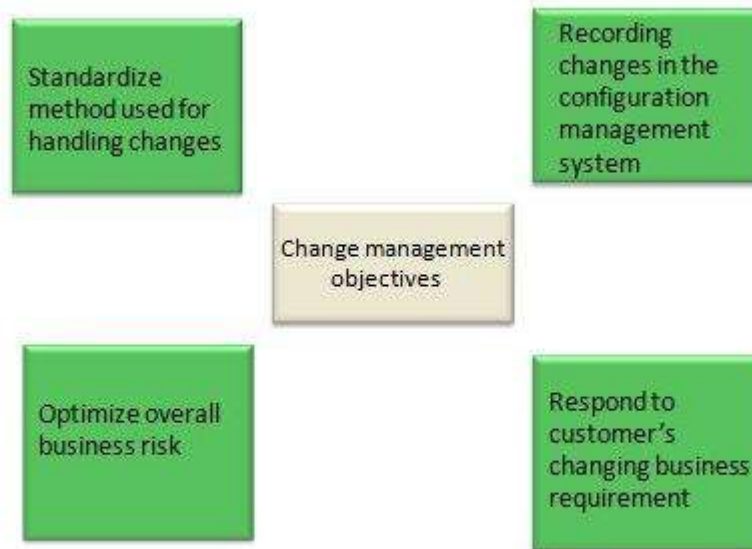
Standardize method used for handling changes

Recording changes in the configuration management system

Change management objectives

Optimize overall business risk

Respond to customer's changing business requirement